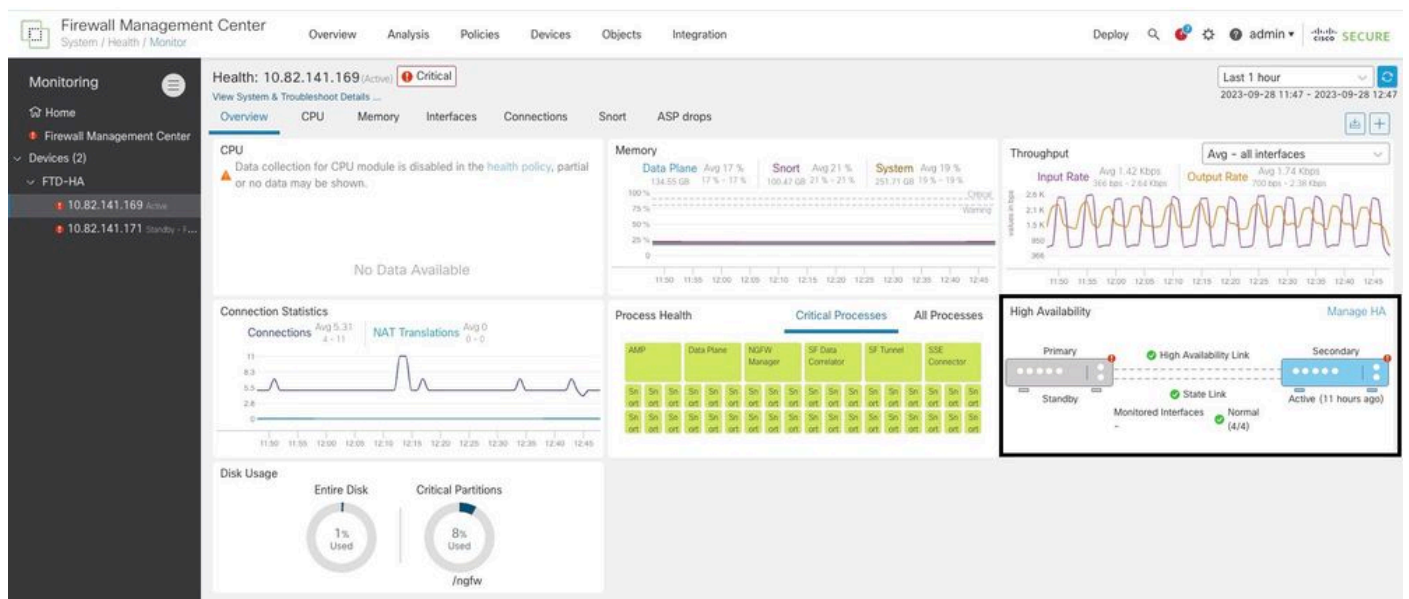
Firewall Management Center
System / Health / Monitor

Overview Analysis Policies Devices Objects Integration

Deploy admin cisco SECURE

Monitoring
Home
Firewall Management Center
Devices (2)
FTD-HA
10.82.141.169 Active
10.82.141.171 Standby - F...

Health: 10.82.141.169 (Active) Critical
View System & Troubleshoot Details ...

Last 1 hour
2023-09-28 11:47 - 2023-09-28 12:47

Overview CPU Memory Interfaces Connections Snort ASP drops

CPU
Data collection for CPU module is disabled in the health policy, partial or no data may be shown.

No Data Available

Memory
Data Plane Avg 17 % 134.55 GB 17 % - 17 %
Snort Avg 21 % 100.47 GB 21 % - 21 %
System Avg 19 % 251.71 GB 19 % - 19 %
100 % Critical
75 % Warning
50 %
25 %
0
11:50 11:55 12:00 12:05 12:10 12:15 12:20 12:25 12:30 12:35 12:40 12:45

Throughput
Avg - all interfaces
Input Rate Avg 1.42 Kbps 366 bps - 2.64 Kbps
Output Rate Avg 1.74 Kbps 700 bps - 2.38 Kbps
values in bps
2.6 K
2.1 K
1.5 K
950
366
11:50 11:55 12:00 12:05 12:10 12:15 12:20 12:25 12:30 12:35 12:40 12:45

Connection Statistics
Connections Avg 5.31 4 - 11
NAT Translations Avg 0 0 - 0
11
8.3
5.5
2.8
0
11:50 11:55 12:00 12:05 12:10 12:15 12:20 12:25 12:30 12:35 12:40 12:45

Process Health
Critical Processes All Processes
AMP Data Plane NGFW Manager SF Data Correlator SF Tunnel SSE Connector
Snort Snort Snort Snort Snort Snort Snort Snort Snort Snort Snort Snort Snort Snort Snort Snort
Snort Snort Snort Snort Snort Snort Snort Snort Snort Snort Snort Snort Snort Snort Snort Snort

High Availability
Manage HA
Primary
High Availability Link
Secondary
Standby
State Link
Active (11 hours ago)
Monitored Interfaces
-
Normal (4/4)

Disk Usage
Entire Disk
1% Used
Critical Partitions
8% Used
/ngfw